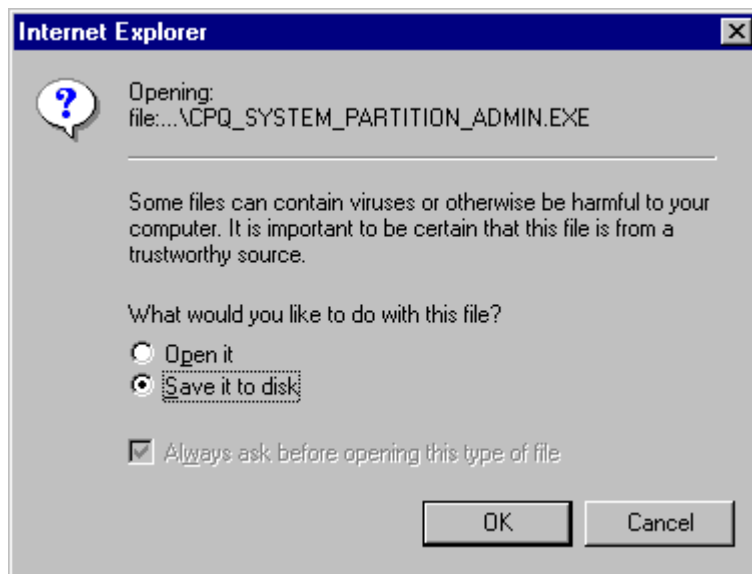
Internet Explorer

Opening:
file:...\CPQ_SYSTEM_PARTITION_ADMIN.EXE

Some files can contain viruses or otherwise be harmful to your computer. It is important to be certain that this file is from a trustworthy source.

What would you like to do with this file?

Open it

Save it to disk

Always ask before opening this type of file

OK

Cancel